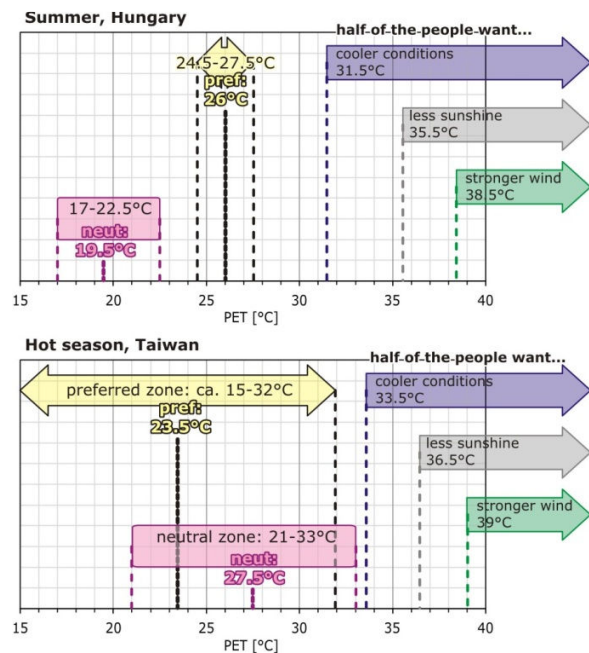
Summer, Hungary

half-of-the-people want...

24.5-27.5°C
pref:
26°C

cooler conditions
31.5°C

less sunshine
35.5°C

stronger wind
38.5°C

17-22.5°C
neut:
19.5°C

15 20 25 30 35 40
PET [°C]

Hot season, Taiwan

half-of-the-people want...

preferred zone: ca. 15-32°C
pref:
23.5°C

cooler conditions
33.5°C

less sunshine
36.5°C

stronger wind
39°C

neutral zone: 21-33°C
neut:
27.5°C

15 20 25 30 35 40
PET [°C]